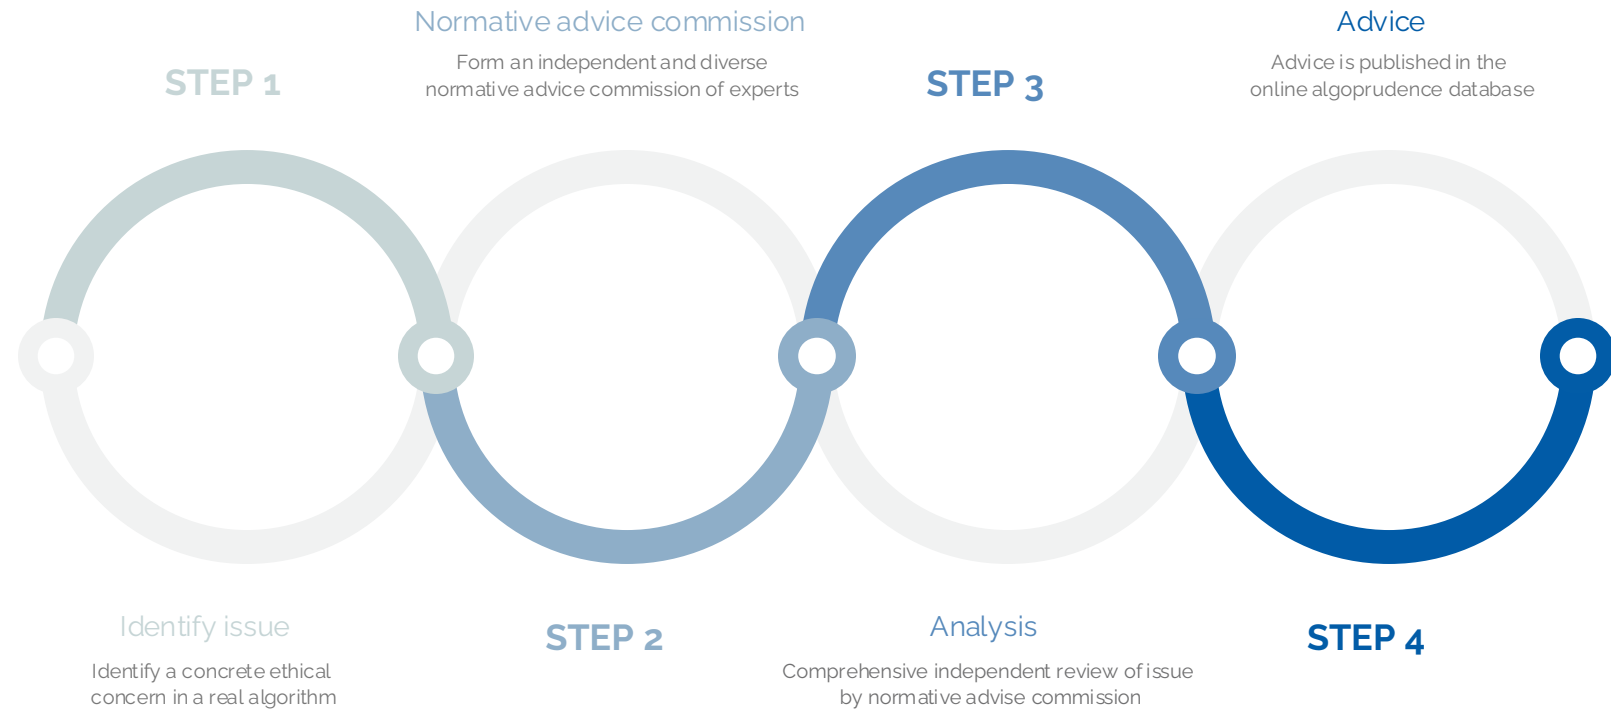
STEP 1

Identify issue

Identify a concrete ethical concern in a real algorithm

STEP 2

Normative advice commission

Form an independent and diverse normative advice commission of experts

STEP 3

Analysis

Comprehensive independent review of issue by normative advise commission

STEP 4

Advice

Advice is published in the online algoprudence database